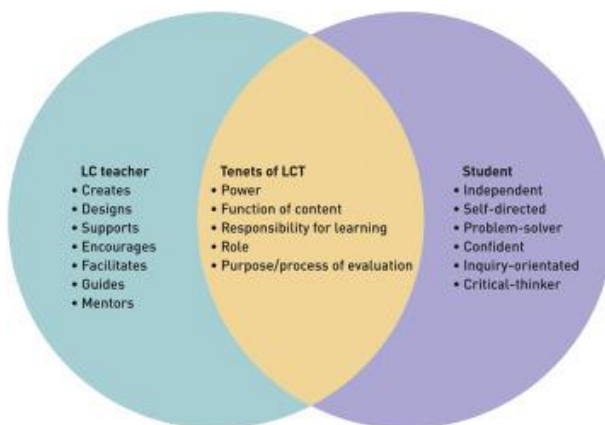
LC teacher
• Creates
• Designs
• Supports
• Encourages
• Facilitates
• Guides
• Mentors

Tenets of LCT
• Power
• Function of content
• Responsibility for learning
• Role
• Purpose/process of evaluation

Student
• Independent
• Self-directed
• Problem-solver
• Confident
• Inquiry-orientated
• Critical-thinker